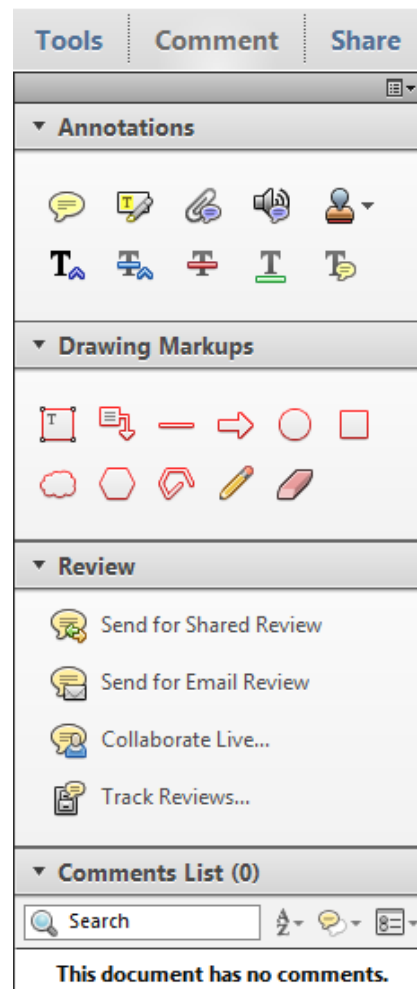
Tools Comment Share

Annotations

Drawing Markups

Review

Send for Shared Review

Send for Email Review

Collaborate Live...

Track Reviews...

Comments List (0)

Search

This document has no comments.